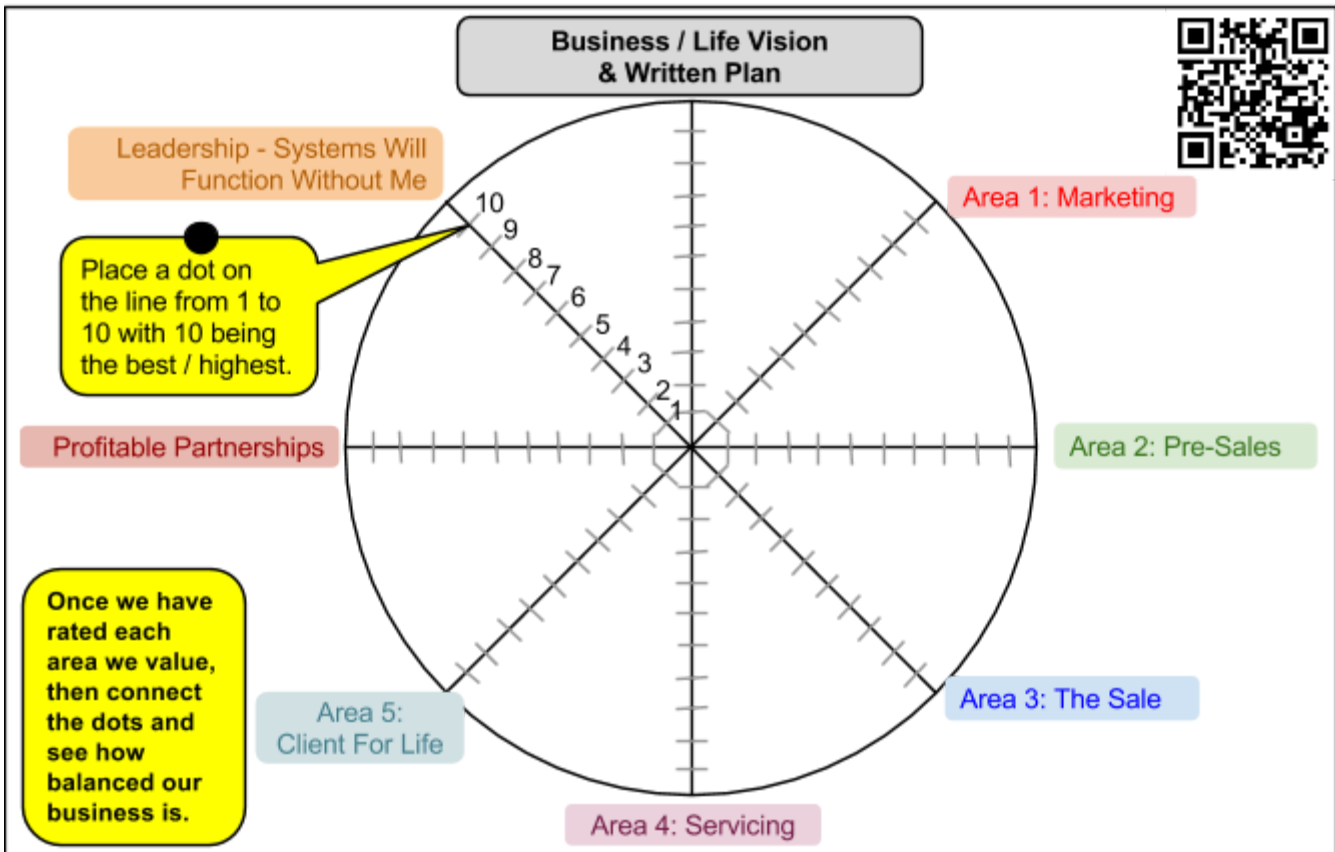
Business / Life Vision
& Written Plan

Leadership - Systems Will Function Without Me

Place a dot on the line from 1 to 10 with 10 being the best / highest.

10
9
8
7
6
5
4
3
2
1

Area 1: Marketing

Profitable Partnerships

Area 2: Pre-Sales

Once we have rated each area we value, then connect the dots and see how balanced our business is.

Area 5: Client For Life

Area 3: The Sale

Area 4: Servicing